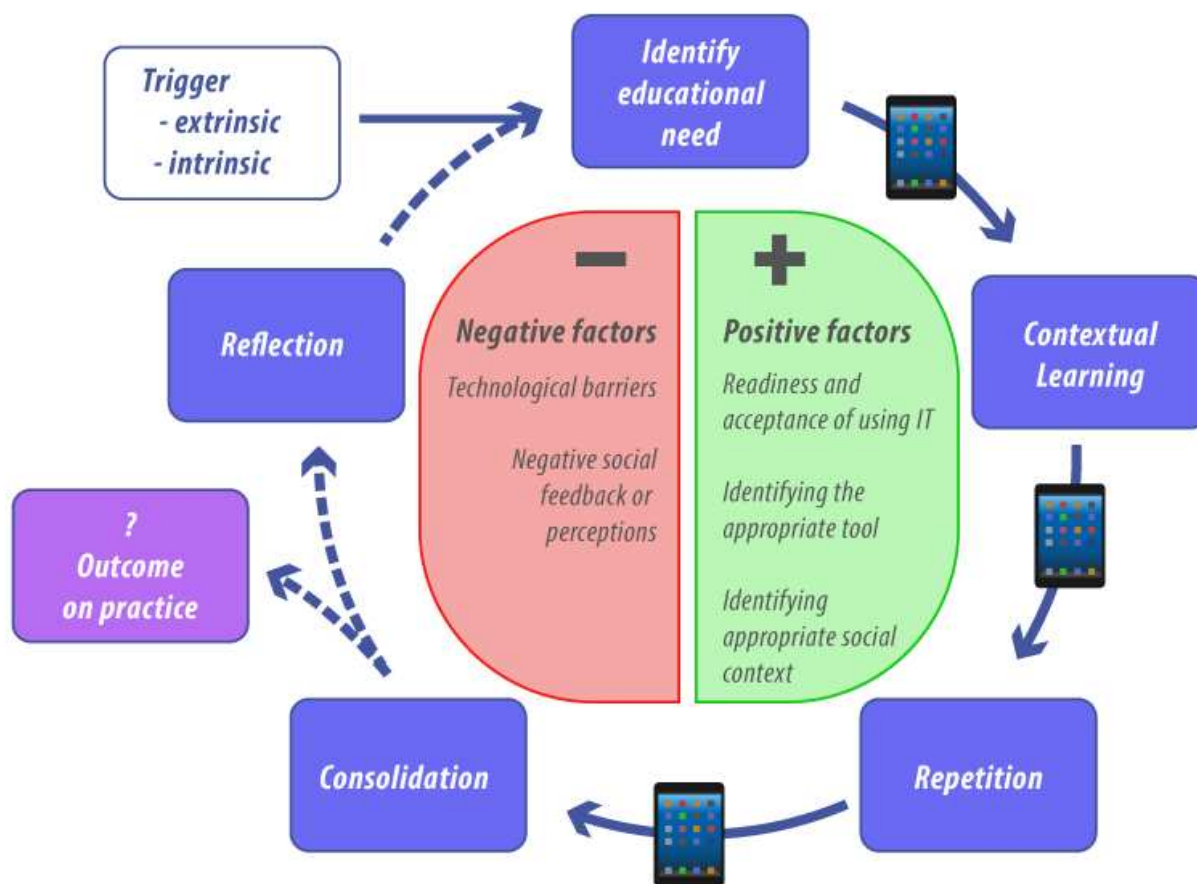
Trigger
- extrinsic
- intrinsic

Identify educational need

Contextual Learning

Repetition

Consolidation

? Outcome on practice

Reflection

−

Negative factors

Technological barriers

Negative social feedback or perceptions

+

Positive factors

Readiness and acceptance of using IT

Identifying the appropriate tool

Identifying appropriate social context